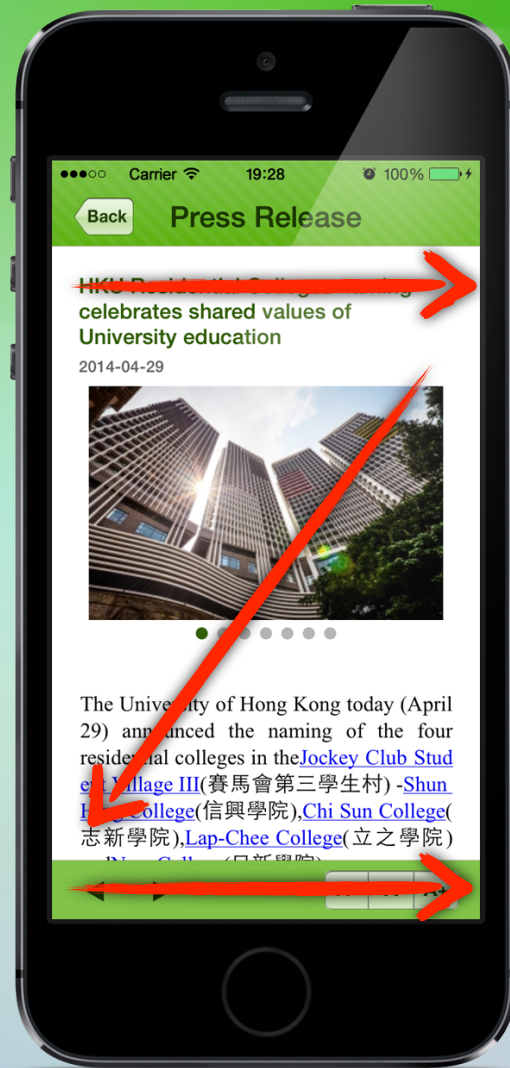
●●●○○ Carrier 19:28 100%

Back Press Release

HKU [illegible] celebrates shared values of University education

2014-04-29

The Univer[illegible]ty of Hong Kong today (April 29) ann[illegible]nced the naming of the four reside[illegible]al colleges in theJockey Club Stud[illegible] Village III(賽馬會第三學生村) -Shun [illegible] College(信興學院),Chi Sun College(志新學院),Lap-Chee College(立之學院) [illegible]

A+